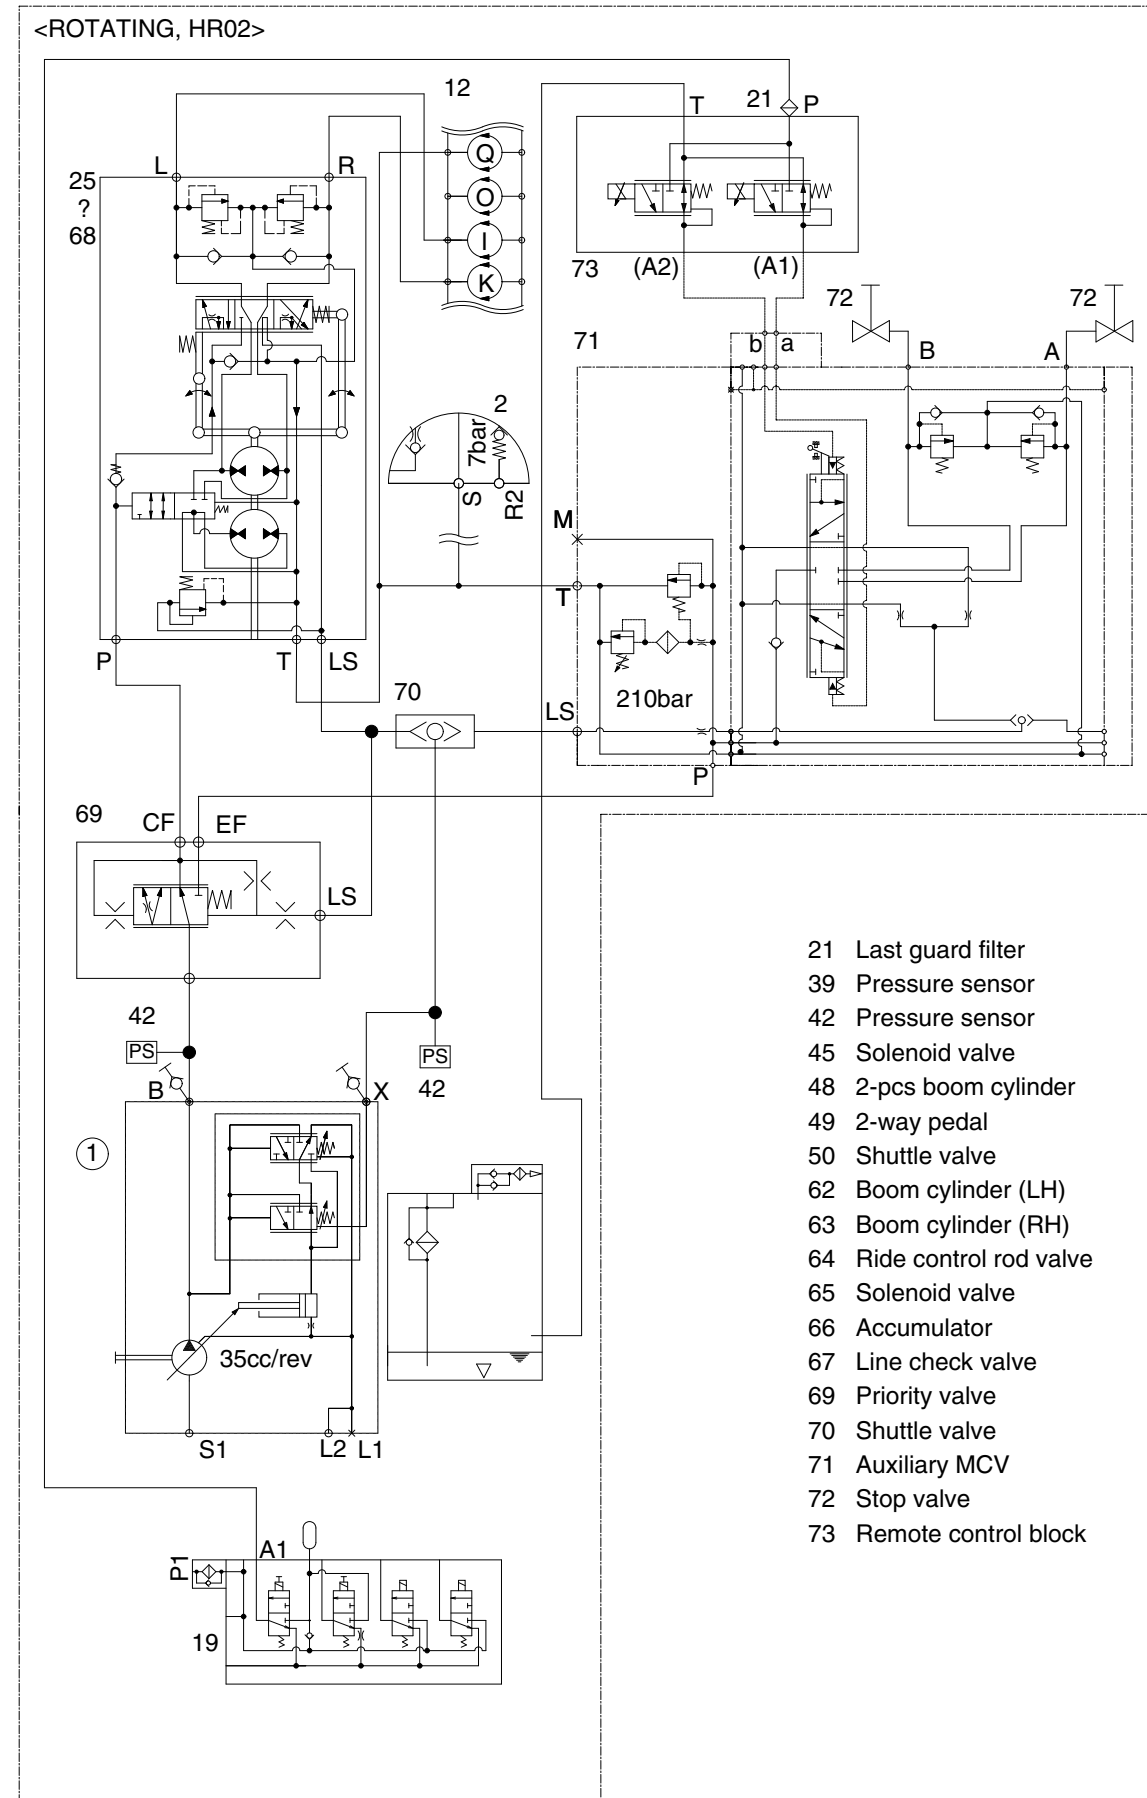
<ROTATING, HR02>

12
25
?
68
L
R
Q
O
I
K
T
21
P
73
(A2)
(A1)
72
72
71
b
a
B
A
2
7bar
S
R2
M
T
210bar
P
T
LS
70
LS
P
69
CF
EF
LS
42
PS
PS
42
B
X
1
35cc/rev
S1
L2
L1
P1
A1
19

21 Last guard filter
39 Pressure sensor
42 Pressure sensor
45 Solenoid valve
48 2-pcs boom cylinder
49 2-way pedal
50 Shuttle valve
62 Boom cylinder (LH)
63 Boom cylinder (RH)
64 Ride control rod valve
65 Solenoid valve
66 Accumulator
67 Line check valve
69 Priority valve
70 Shuttle valve
71 Auxiliary MCV
72 Stop valve
73 Remote control block